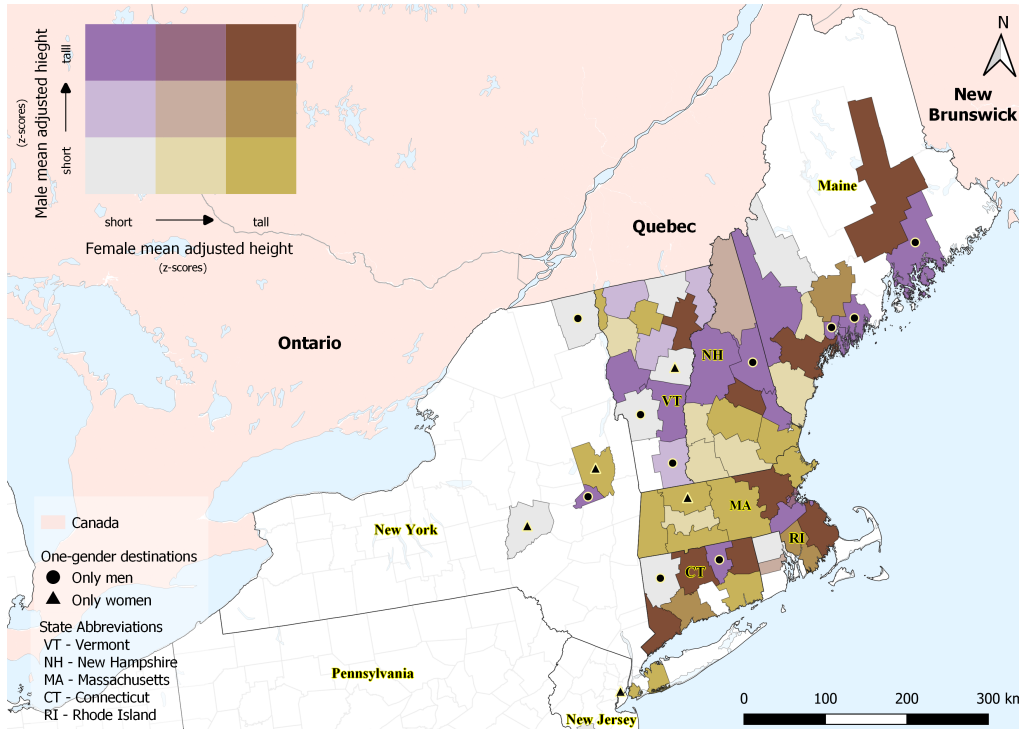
Male mean adjusted hieght
(z-scores)
short
tall
short
tall
Female mean adjusted height
(z-scores)

N

New Brunswick

Maine

Quebec

Ontario

NH

VT

MA

RI

CT

New York

Pennsylvania

New Jersey

Canada

One-gender destinations
Only men
Only women

State Abbreviations
VT - Vermont
NH - New Hampshire
MA - Massachusetts
CT - Connecticut
RI - Rhode Island

0 100 200 300 km